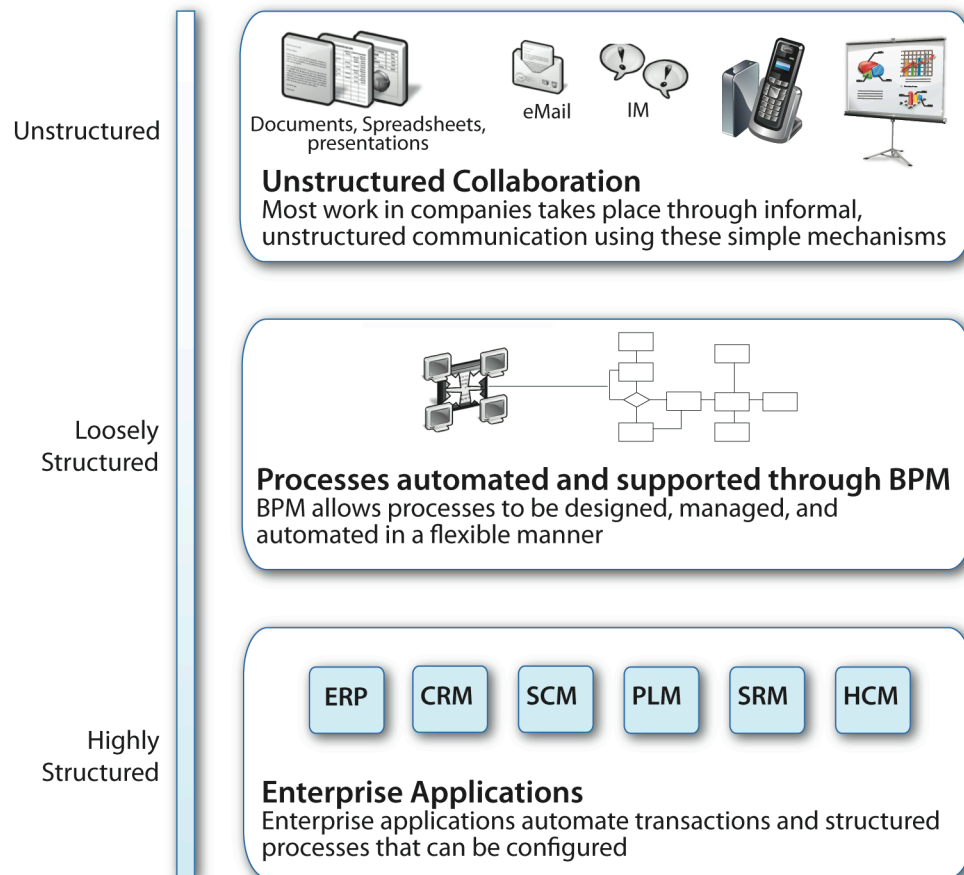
Unstructured

Documents, Spreadsheets, presentations

eMail

IM

Unstructured Collaboration
Most work in companies takes place through informal, unstructured communication using these simple mechanisms

Loosely Structured

Processes automated and supported through BPM
BPM allows processes to be designed, managed, and automated in a flexible manner

Highly Structured

ERP

CRM

SCM

PLM

SRM

HCM

Enterprise Applications
Enterprise applications automate transactions and structured processes that can be configured